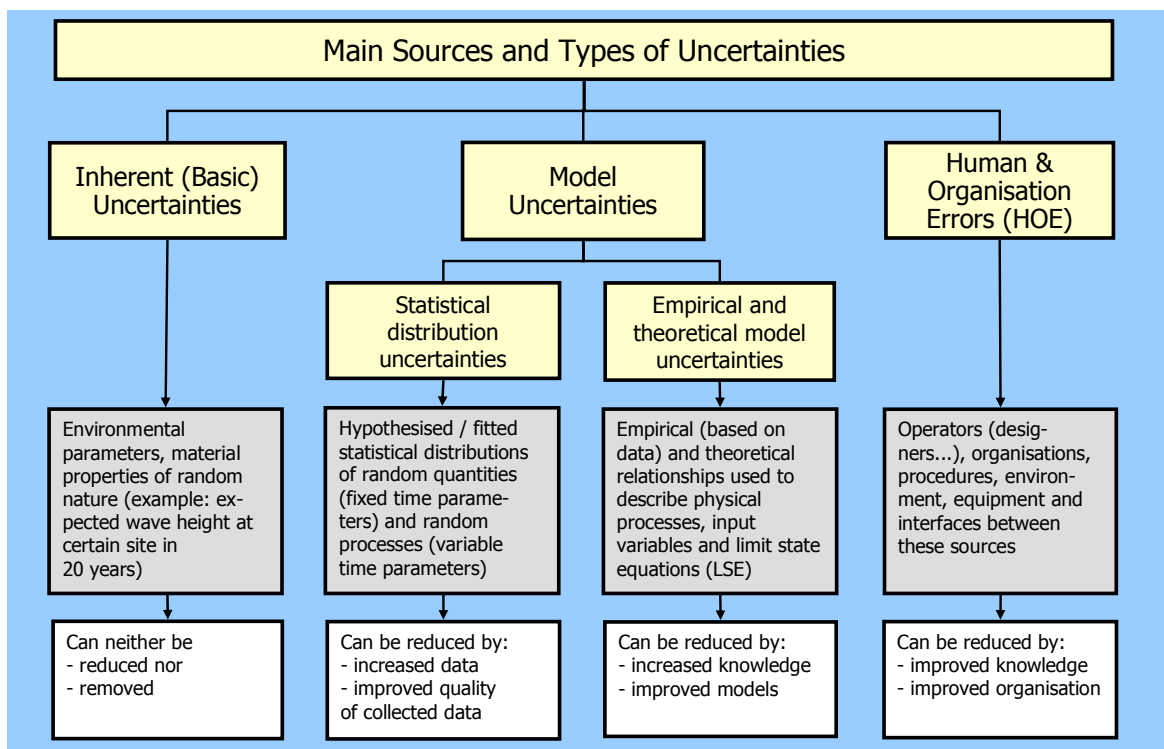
Main Sources and Types of Uncertainties

Inherent (Basic) Uncertainties

Model Uncertainties

Human & Organisation Errors (HOE)

Statistical distribution uncertainties

Empirical and theoretical model uncertainties

Environmental parameters, material properties of random nature (example: expected wave height at certain site in 20 years)

Hypothesised / fitted statistical distributions of random quantities (fixed time parameters) and random processes (variable time parameters)

Empirical (based on data) and theoretical relationships used to describe physical processes, input variables and limit state equations (LSE)

Operators (designers...), organisations, procedures, environment, equipment and interfaces between these sources

Can neither be
- reduced nor
- removed

Can be reduced by:
- increased data
- improved quality of collected data

Can be reduced by:
- increased knowledge
- improved models

Can be reduced by:
- improved knowledge
- improved organisation